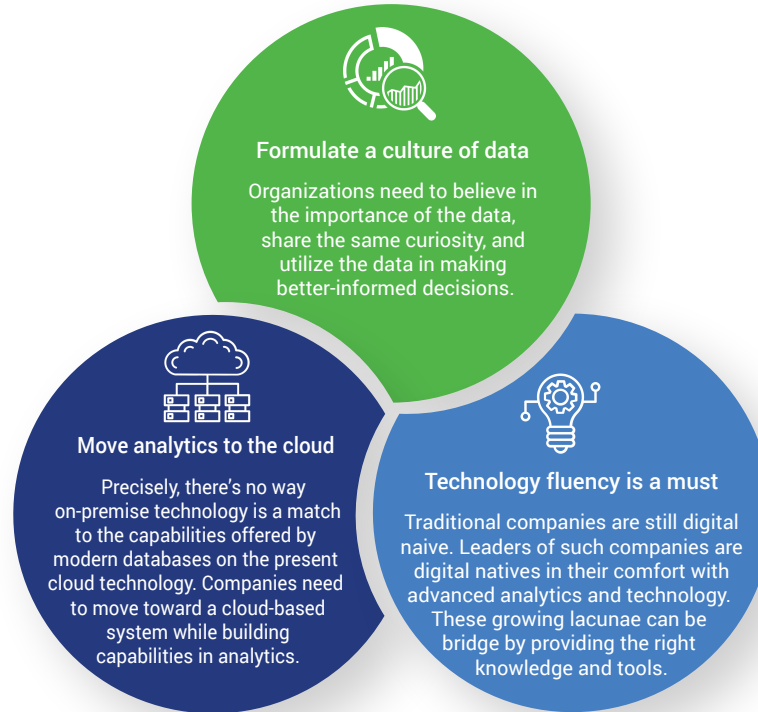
Formulate a culture of data

Organizations need to believe in the importance of the data, share the same curiosity, and utilize the data in making better-informed decisions.

Move analytics to the cloud

Precisely, there's no way on-premise technology is a match to the capabilities offered by modern databases on the present cloud technology. Companies need to move toward a cloud-based system while building capabilities in analytics.

Technology fluency is a must

Traditional companies are still digital naive. Leaders of such companies are digital natives in their comfort with advanced analytics and technology. These growing lacunae can be bridge by providing the right knowledge and tools.